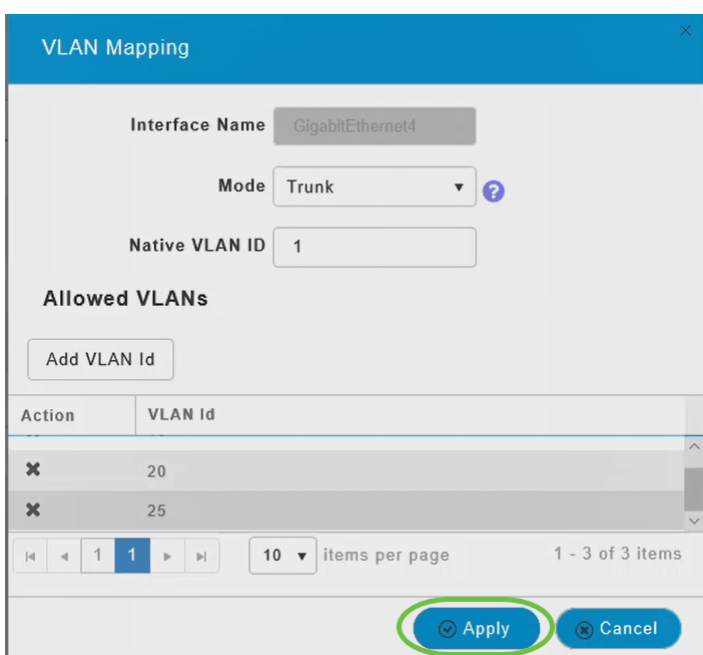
VLAN Mapping

×

Interface Name GigabitEthernet4

Mode Trunk ?

Native VLAN ID 1

Allowed VLANs

Add VLAN Id

| Action | VLAN Id |
|---|---|
| ✖ | 20 |
| ✖ | 25 |

1 1

10 items per page

1 - 3 of 3 items

Apply

Cancel